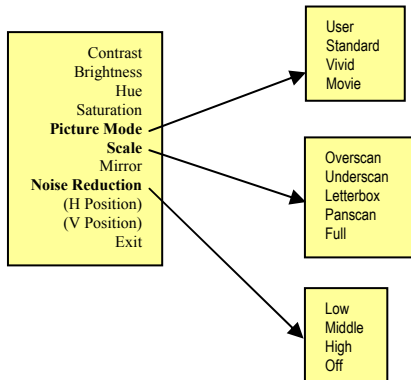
Contrast
Brightness
Hue
Saturation
**Picture Mode**
**Scale**
Mirror
**Noise Reduction**
(H Position)
(V Position)
Exit

User
Standard
Vivid
Movie

Overscan
Underscan
Letterbox
Panscan
Full

Low
Middle
High
Off